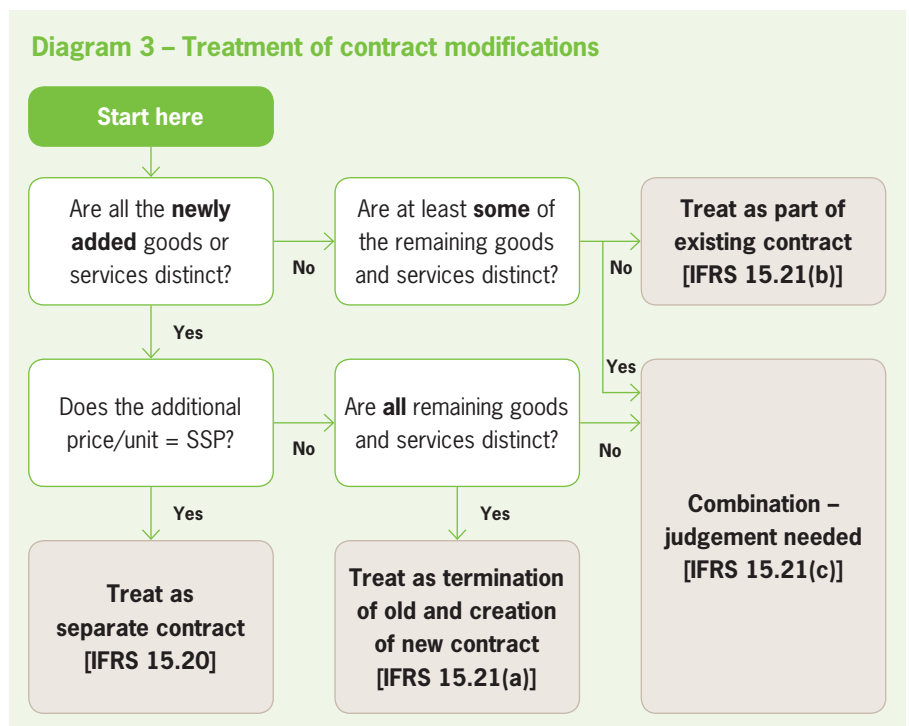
Diagram 3 – Treatment of contract modifications

Start here

Are all the **newly added** goods or services distinct?

No

Are at least **some** of the remaining goods and services distinct?

No

Treat as part of existing contract [IFRS 15.21(b)]

Yes

Yes

Does the additional price/unit = SSP?

No

Are **all** remaining goods and services distinct?

No

Yes

Yes

Combination – judgement needed [IFRS 15.21(c)]

Treat as separate contract [IFRS 15.20]

Treat as termination of old and creation of new contract [IFRS 15.21(a)]